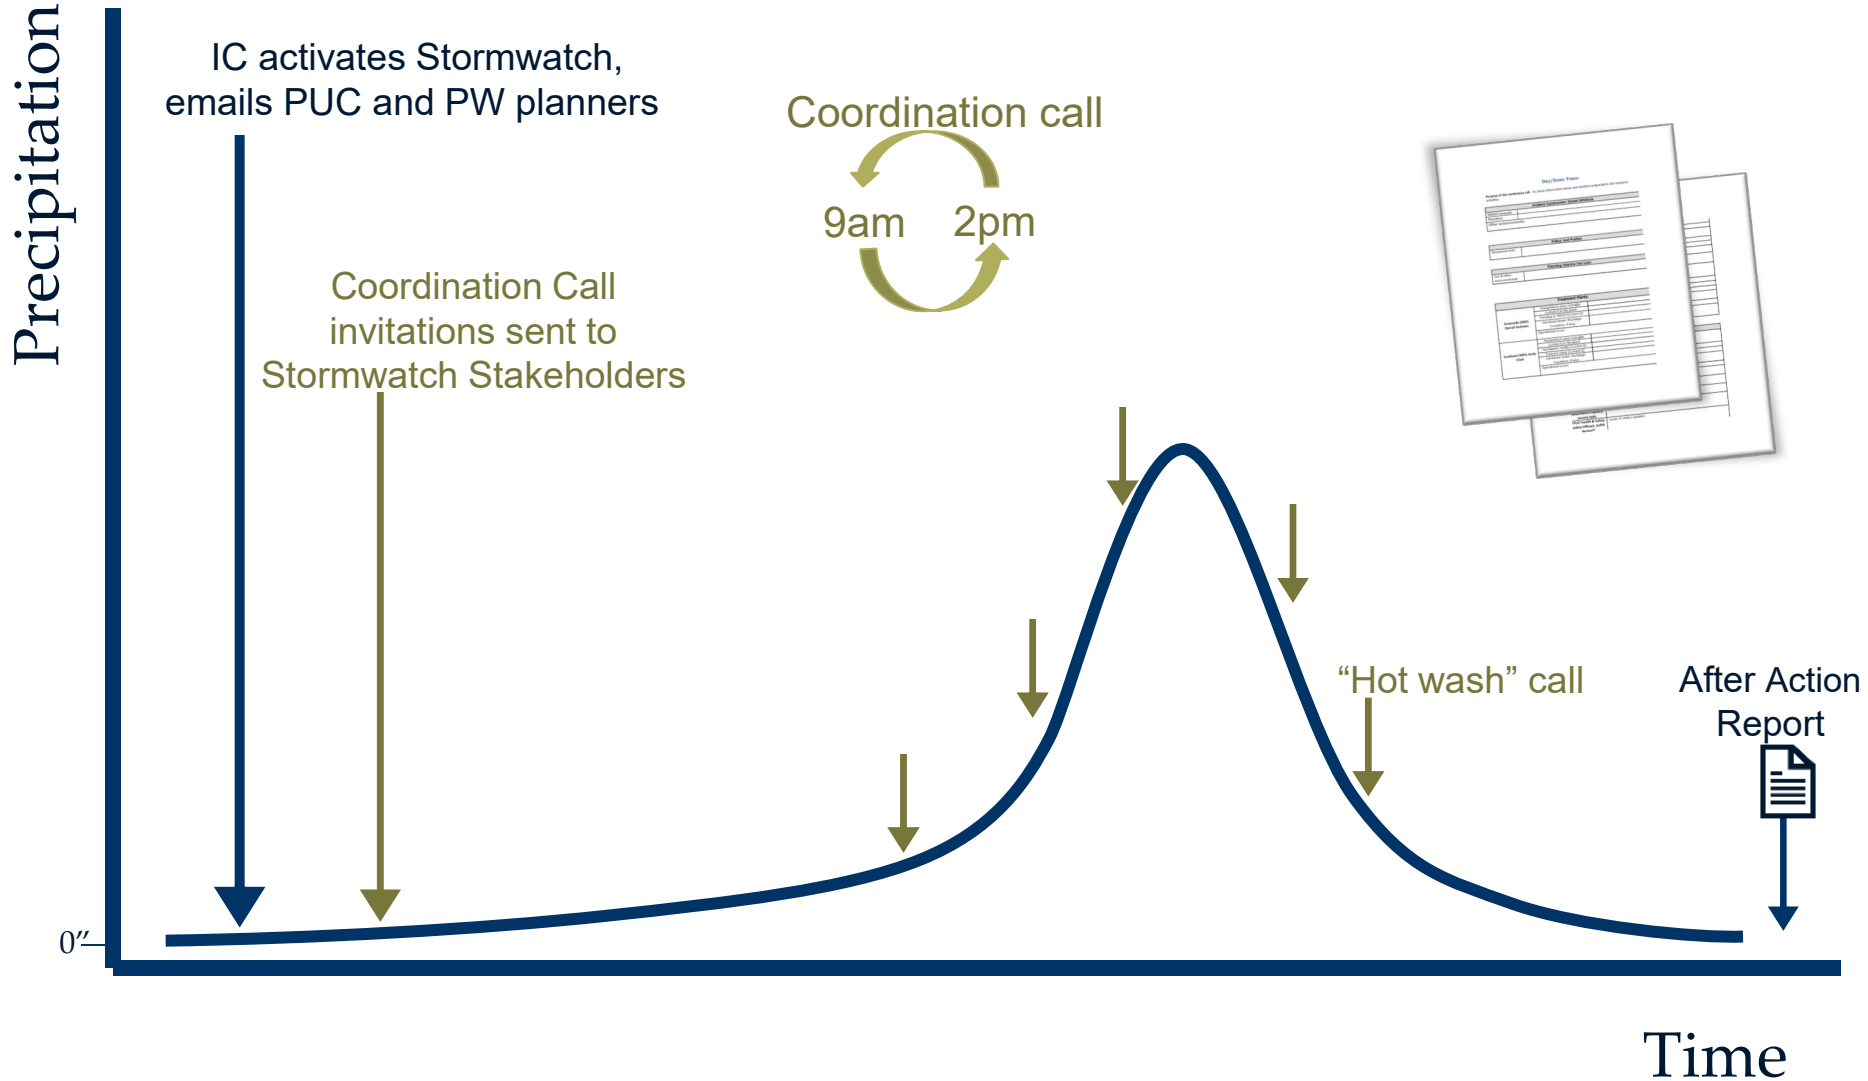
Precipitation

IC activates Stormwatch, emails PUC and PW planners

Coordination call

9am 2pm

Coordination Call invitations sent to Stormwatch Stakeholders

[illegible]

"Hot wash" call

After Action Report

0"

Time